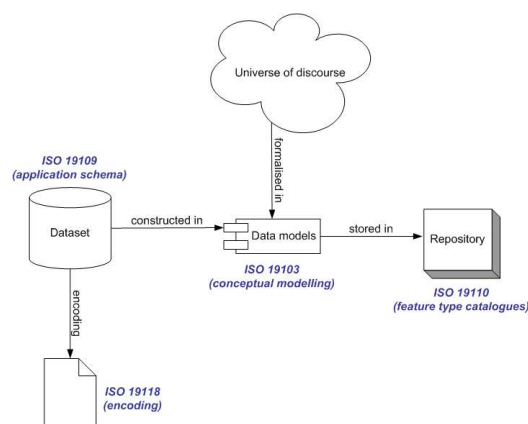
Universe of discourse

formalised in

ISO 19109
(application schema)

Dataset

constructed in

Data models

stored in

Repository

ISO 19103
(conceptual modelling)

ISO 19110
(feature type catalogues)

encoding

ISO 19118
(encoding)